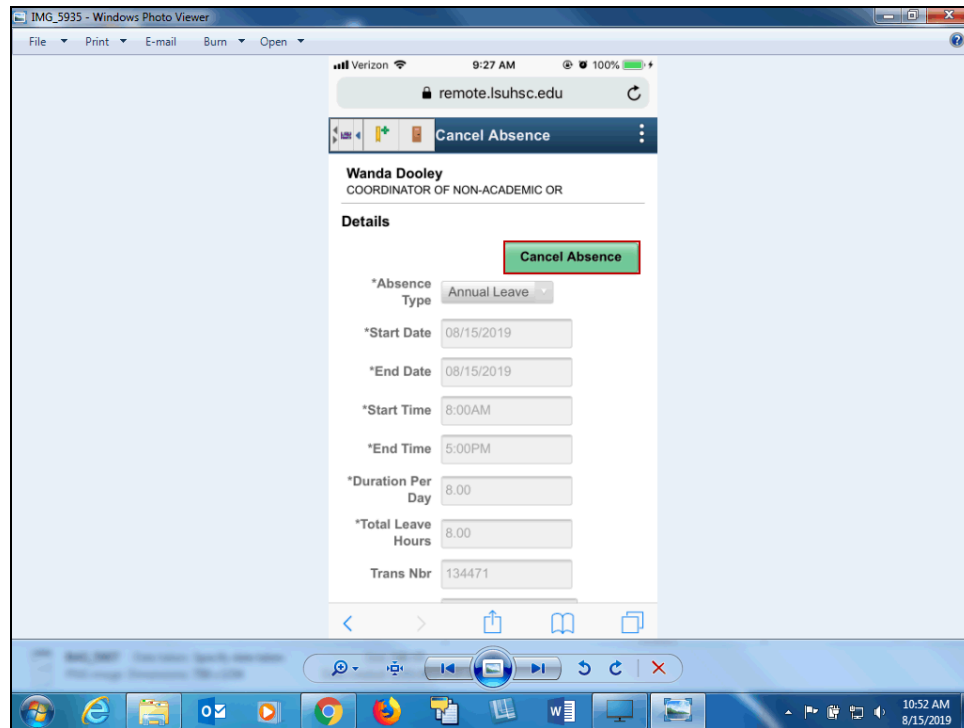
IMG_5935 - Windows Photo Viewer

File ▼ Print ▼ E-mail Burn ▼ Open ▼

Verizon 9:27 AM 100%

remote.lsuhsc.edu

Cancel Absence

Wanda Dooley
COORDINATOR OF NON-ACADEMIC OR

Details

Cancel Absence

*Absence Type Annual Leave

*Start Date 08/15/2019

*End Date 08/15/2019

*Start Time 8:00AM

*End Time 5:00PM

*Duration Per Day 8.00

*Total Leave Hours 8.00

Trans Nbr 134471

10:52 AM
8/15/2019